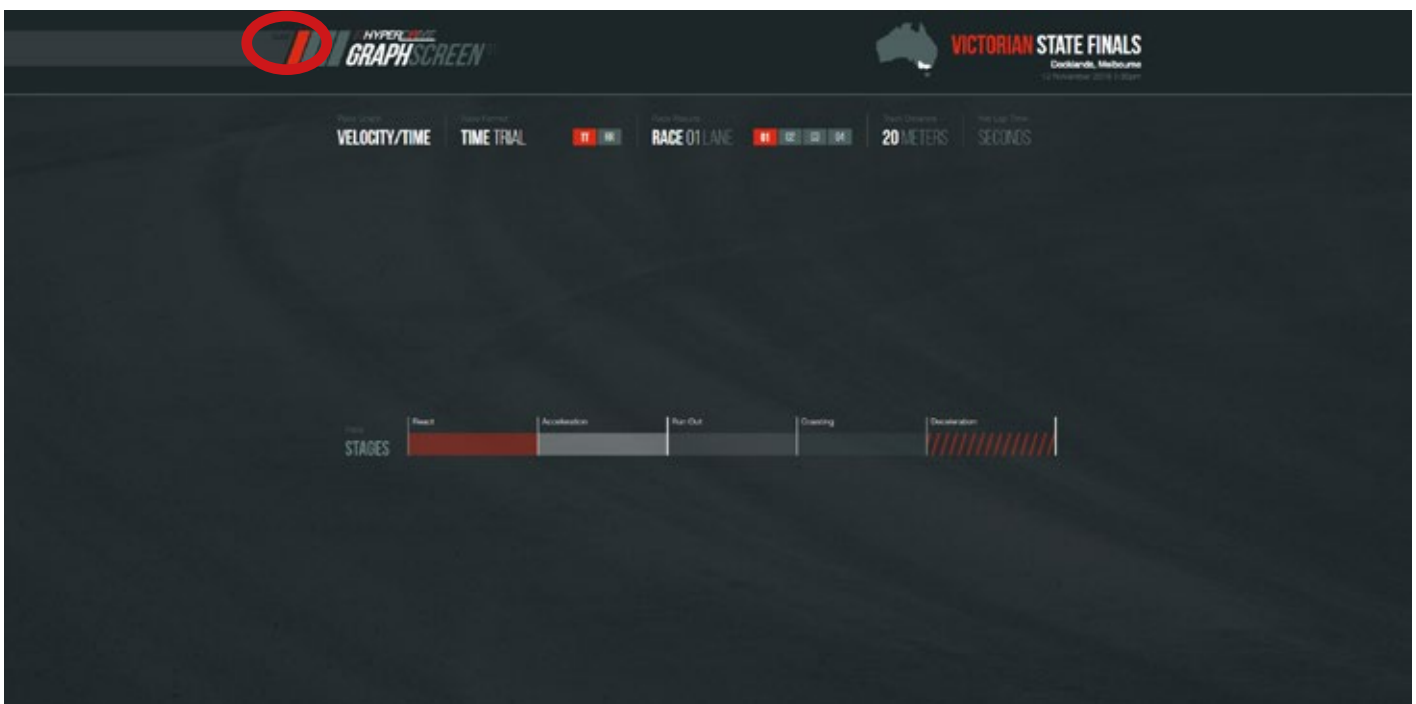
HYPER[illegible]
GRAPHSCREEN

VICTORIAN STATE FINALS
Docklands, Melbourne
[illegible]

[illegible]
VELOCITY/TIME

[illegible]
TIME TRIAL

TT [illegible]

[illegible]
RACE 01 LANE

01 02 03 04

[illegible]
20 METERS

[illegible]
SECONDS

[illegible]
STAGES

React
Acceleration
Run Out
Coasting
Deceleration